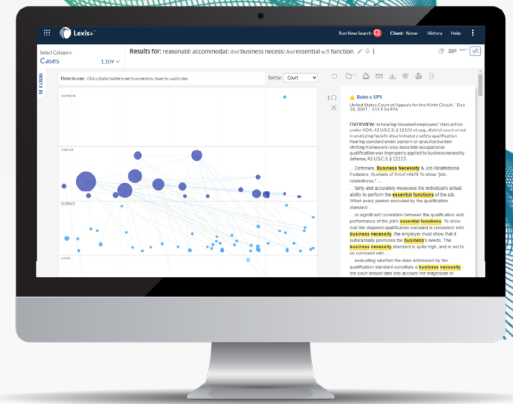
Lexis+

Run New Search  Client: None  History  Help

Select Category
Cases
1,109

Results for: reasonabl! accommodat! And business necess! And essential w/5 function

How to use: Click a data bubble to see its connections. Hover to quick view.

Sort by: Court

FILTERS

SUPREME

CIRCUIT

DISTRICT

Bates v. UPS

United States Court of Appeals for the Ninth Circuit | Dec 28, 2007 | 511 F.3d 974

OVERVIEW: In hearing-impaired employees' class action under ADA, 42 U.S.C.S. § 12101 et seq., district court erred in analyzing facially discriminatory safety qualification hearing standard under pattern-or-practice burden-shifting framework; issue, therefore, whether occupational qualification was improperly applied for business necessity defense, 42 U.S.C.S. § 12113.

... Contexts: Business necessity & Job Relatedness Evidence ... Burden of Proof: ADA "to show 'job-relatedness.'"

... fairly and accurately measures the individual's actual ability to perform the essential functions of the job. When every person excluded by the qualification standard ...

... or significant correlation between the qualification and performance of the job's essential functions. To show that the disputed qualification standard is consistent with business necessity, the employer must show that it substantially promotes the business's needs. The business necessity standard is quite high, and is not to be confused with ...

... evaluating whether the ideal achieved by the qualification standard constitute a business necessity, the court should take into account the magnitude of ...